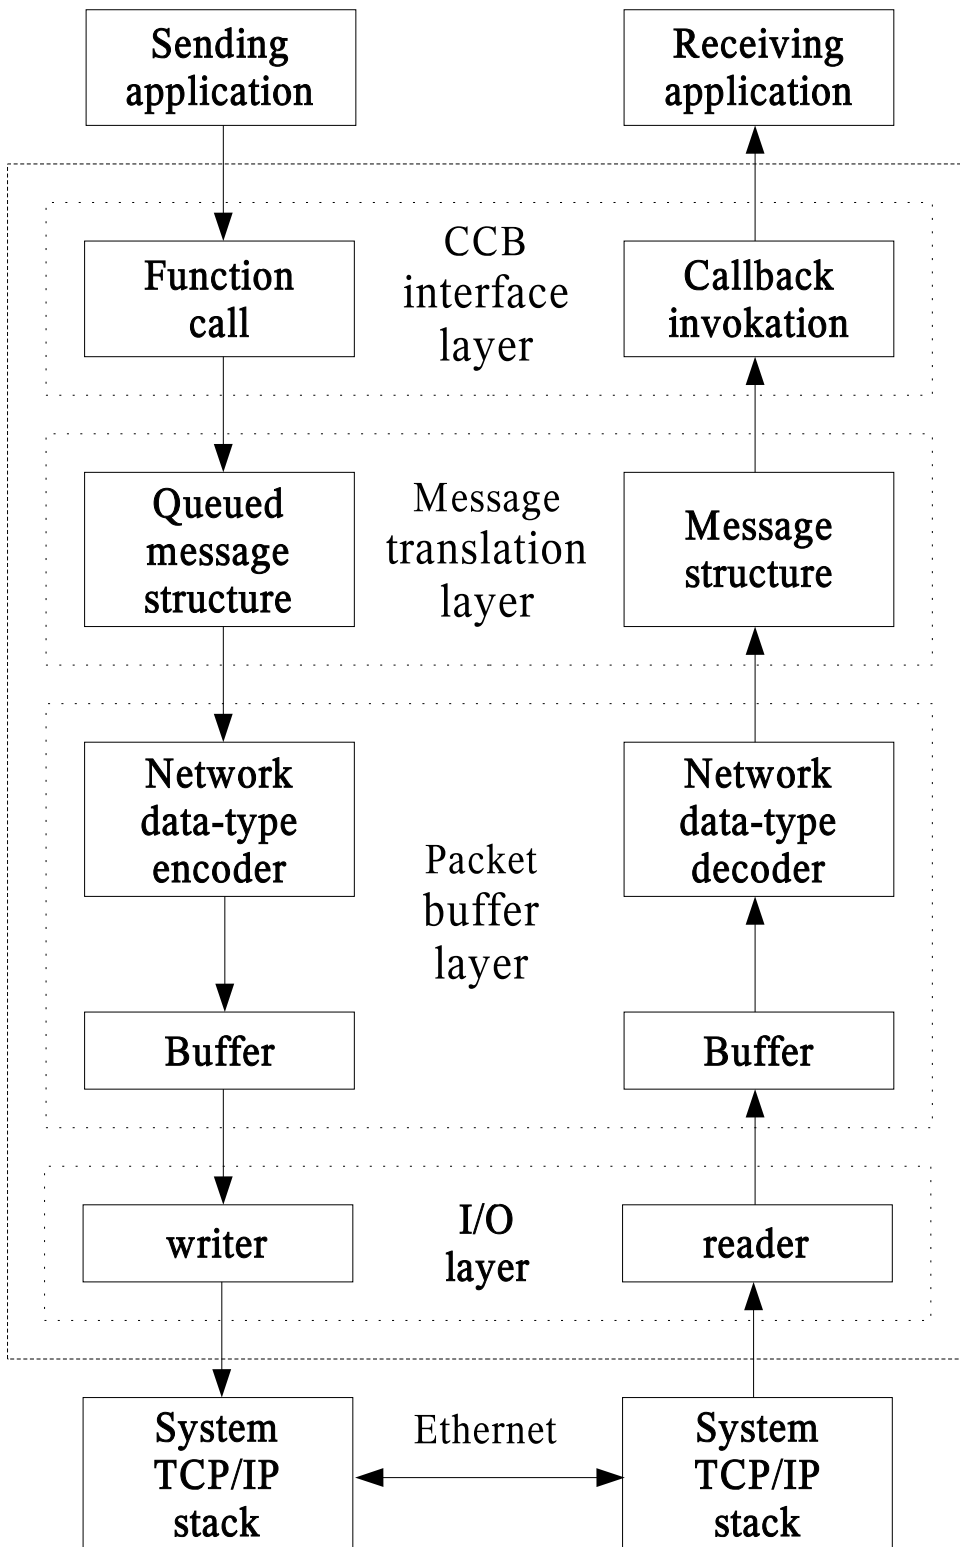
Sending application

Receiving application

Function call

CCB interface layer

Callback invokation

Queued message structure

Message translation layer

Message structure

Network data-type encoder

Packet buffer layer

Network data-type decoder

Buffer

Buffer

writer

I/O layer

reader

System TCP/IP stack

Ethernet

System TCP/IP stack